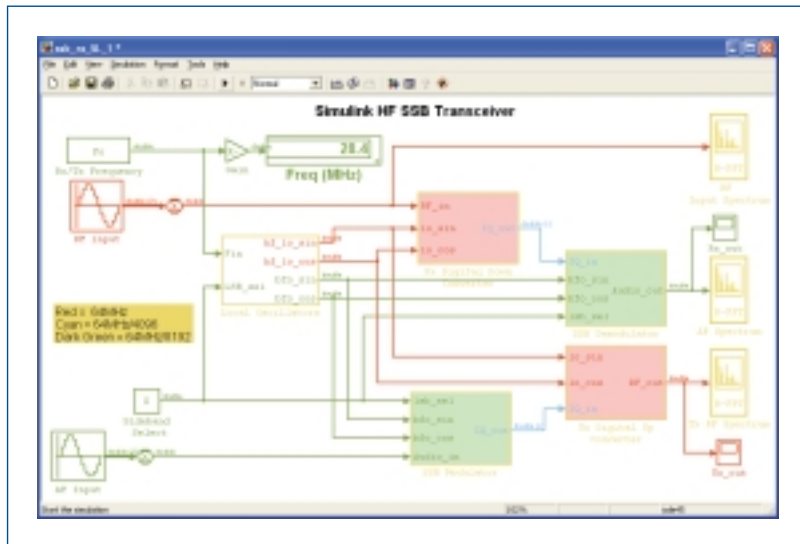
Simulink HF SSB Transceiver

File Edit View Simulation Format Tools Help

Normal

28.4

Freq (MHz)

Rx/Tx Frequency

RF input

Gain

Local Oscillators

Red = 64MHz
Cyan = 64MHz/4096
Dark Green = 64MHz/8192

Sideband Select

AF input

Rx Digital Down Converter

SSB Demodulator

SSB Modulator

Tx Digital Up Converter

RF Input Spectrum

AF Spectrum

Tx RF Spectrum

Rx_out

Tx_out

Start the simulation

100%

ode45